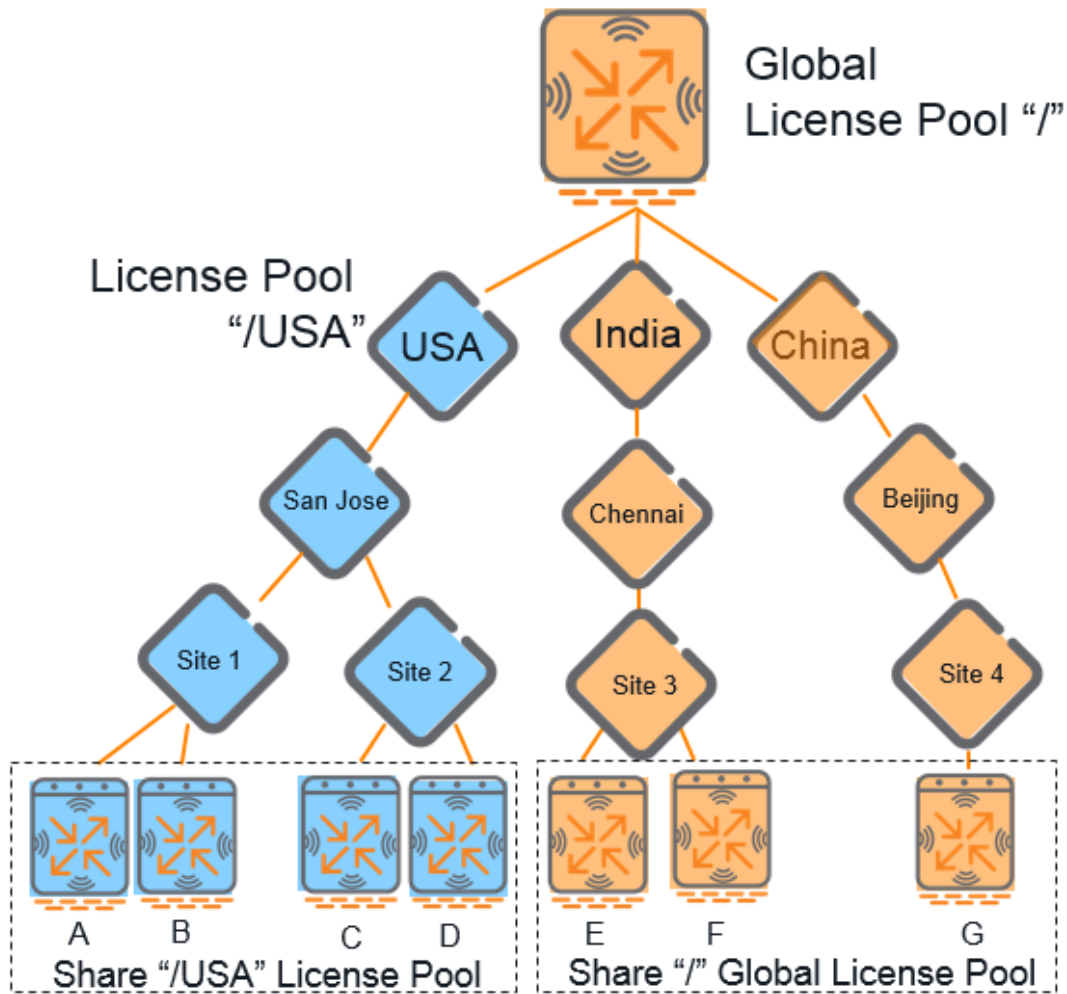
Global License Pool “/”

License Pool “/USA”

USA

India

China

San Jose

Chennai

Beijing

Site 1

Site 2

Site 3

Site 4

A

B

C

D

E

F

G

Share “/USA” License Pool

Share “/” Global License Pool